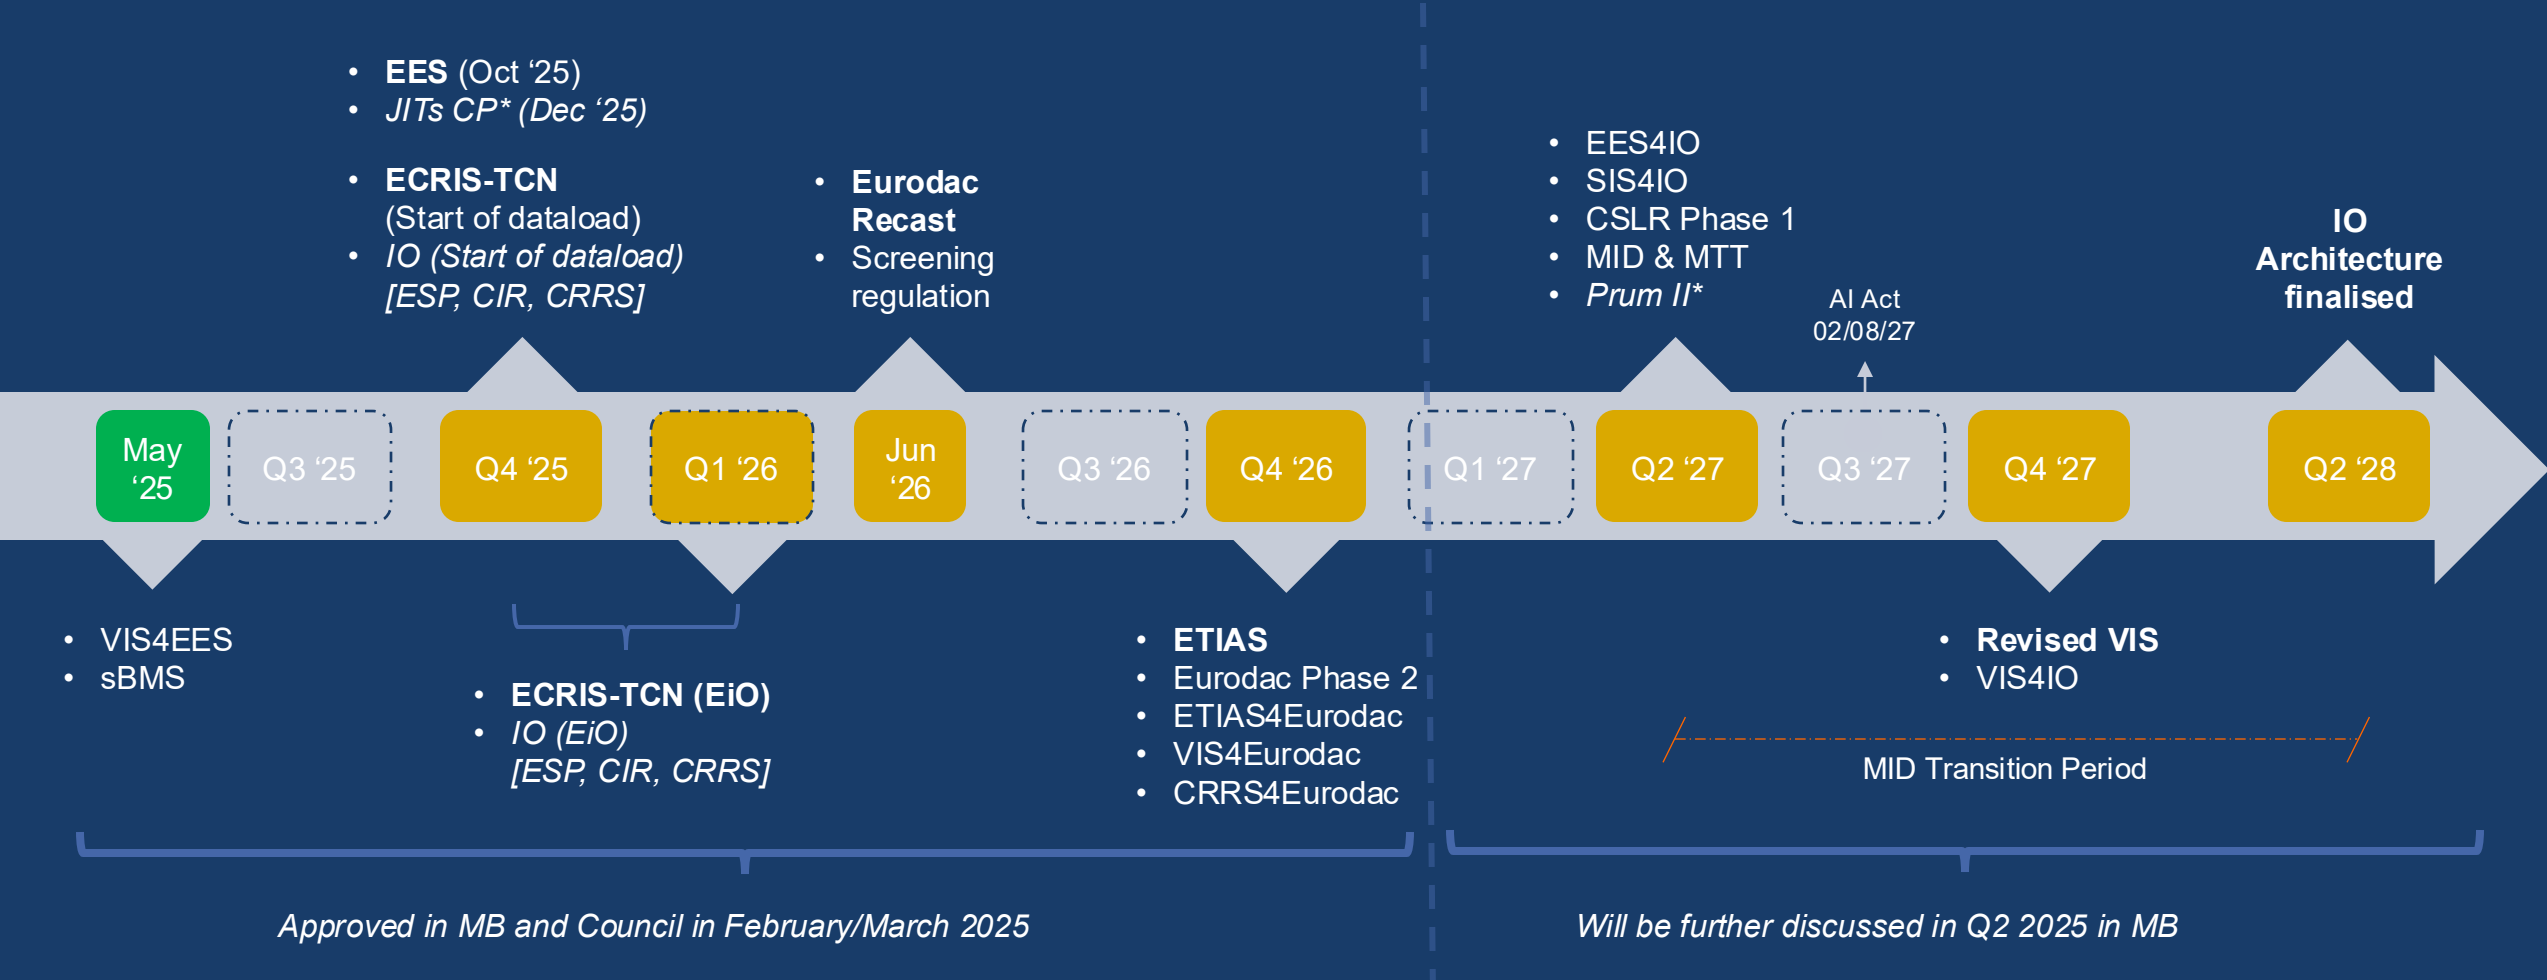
- **EES** (Oct ‘25)
- *JITs CP\* (Dec ‘25)*

- **ECRIS-TCN** (Start of dataload)
- *IO (Start of dataload) [ESP, CIR, CRRS]*

- **Eurodac Recast**
- Screening regulation

- EES4IO
- SIS4IO
- CSLR Phase 1
- MID & MTT
- *Prum II\**

AI Act 02/08/27

**IO Architecture finalised**

May ‘25

Q3 ‘25

Q4 ‘25

Q1 ‘26

Jun ‘26

Q3 ‘26

Q4 ‘26

Q1 ‘27

Q2 ‘27

Q3 ‘27

Q4 ‘27

Q2 ‘28

- VIS4EES
- sBMS

- **ECRIS-TCN (EiO)**
- *IO (EiO) [ESP, CIR, CRRS]*

- **ETIAS**
- Eurodac Phase 2
- ETIAS4Eurodac
- VIS4Eurodac
- CRRS4Eurodac

- **Revised VIS**
- VIS4IO

MID Transition Period

*Approved in MB and Council in February/March 2025*

*Will be further discussed in Q2 2025 in MB*